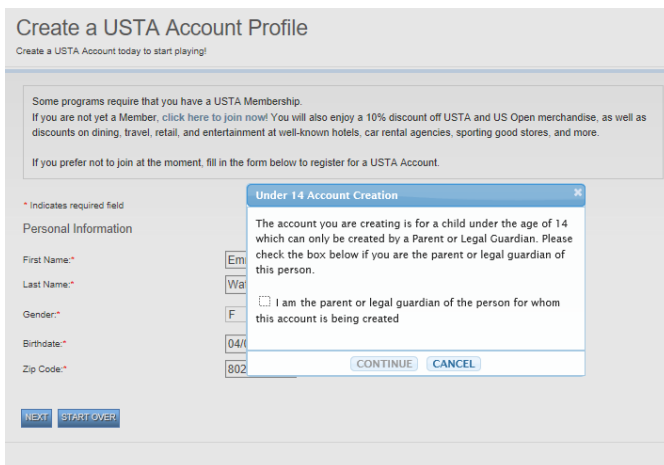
Create a USTA Account Profile

Create a USTA Account today to start playing!

Some programs require that you have a USTA Membership.
If you are not yet a Member, click here to join now! You will also enjoy a 10% discount off USTA and US Open merchandise, as well as discounts on dining, travel, retail, and entertainment at well-known hotels, car rental agencies, sporting good stores, and more.

If you prefer not to join at the moment, fill in the form below to register for a USTA Account.

* Indicates required field

Personal Information

First Name:* Em

Last Name:* Wa

Gender:* F

Birthdate:* 04/

Zip Code:* 802

Under 14 Account Creation

×

The account you are creating is for a child under the age of 14 which can only be created by a Parent or Legal Guardian. Please check the box below if you are the parent or legal guardian of this person.

I am the parent or legal guardian of the person for whom this account is being created

CONTINUE CANCEL

NEXT START OVER